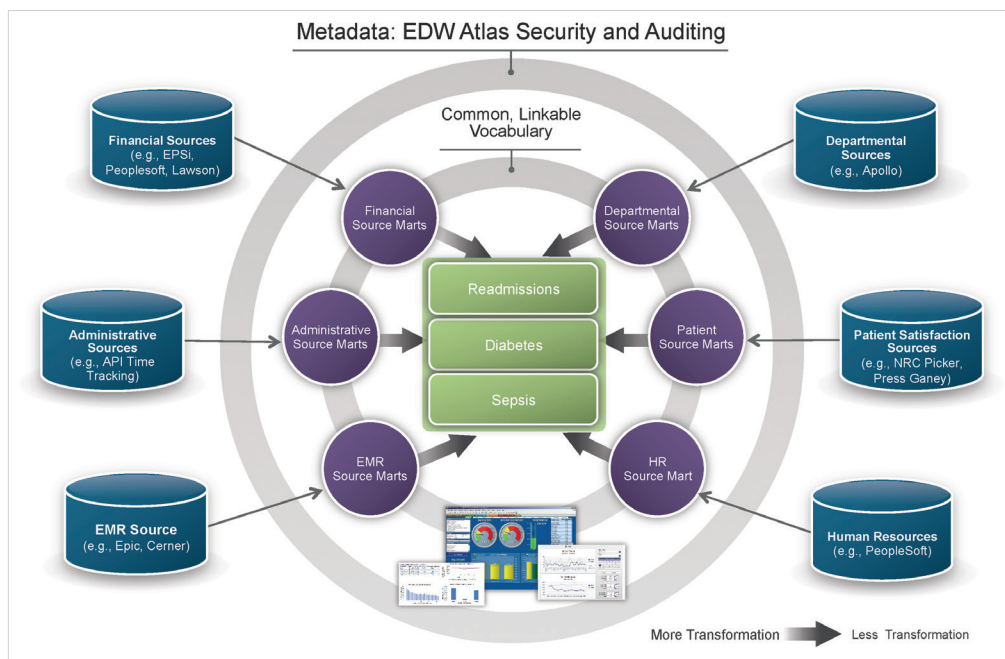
Metadata: EDW Atlas Security and Auditing

Common, Linkable Vocabulary

Financial Sources (e.g., EPSi, Peoplesoft, Lawson)

Departmental Sources (e.g., Apollo)

Financial Source Marts

Departmental Source Marts

Readmissions

Diabetes

Sepsis

Administrative Sources (e.g., API Time Tracking)

Administrative Source Marts

Patient Source Marts

Patient Satisfaction Sources (e.g., NRC Picker, Press Ganey)

EMR Source Marts

HR Source Mart

EMR Source (e.g., Epic, Cerner)

Human Resources (e.g., PeopleSoft)

More Transformation

Less Transformation